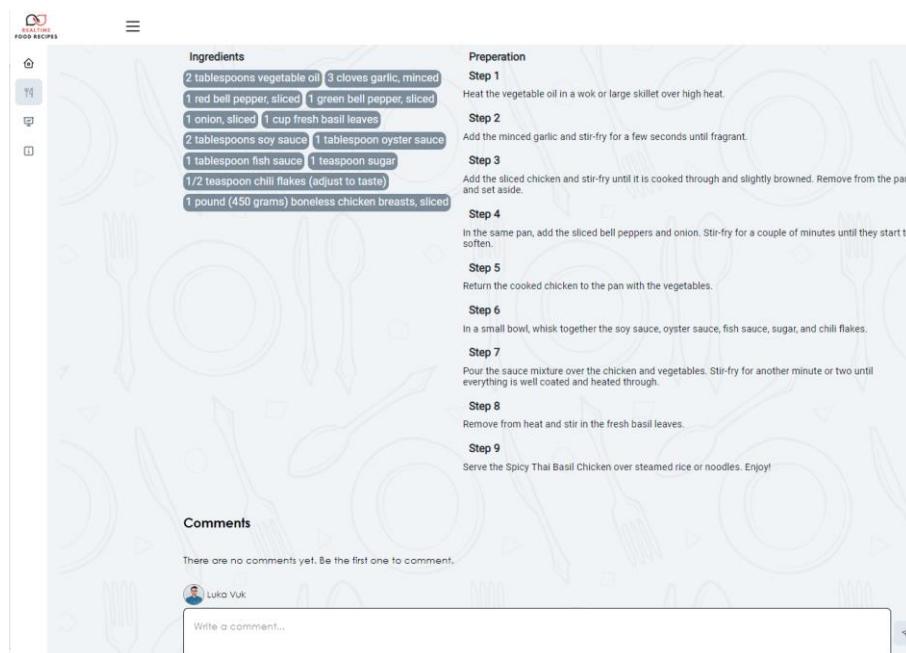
REALTIME FOOD RECIPES

Ingredients

2 tablespoons vegetable oil
3 cloves garlic, minced
1 red bell pepper, sliced
1 green bell pepper, sliced
1 onion, sliced
1 cup fresh basil leaves
2 tablespoons soy sauce
1 tablespoon oyster sauce
1 tablespoon fish sauce
1 teaspoon sugar
1/2 teaspoon chili flakes (adjust to taste)
1 pound (450 grams) boneless chicken breasts, sliced

Preperation

Step 1
Heat the vegetable oil in a wok or large skillet over high heat.

Step 2
Add the minced garlic and stir-fry for a few seconds until fragrant.

Step 3
Add the sliced chicken and stir-fry until it is cooked through and slightly browned. Remove from the pa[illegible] and set aside.

Step 4
In the same pan, add the sliced bell peppers and onion. Stir-fry for a couple of minutes until they start t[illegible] soften.

Step 5
Return the cooked chicken to the pan with the vegetables.

Step 6
In a small bowl, whisk together the soy sauce, oyster sauce, fish sauce, sugar, and chili flakes.

Step 7
Pour the sauce mixture over the chicken and vegetables. Stir-fry for another minute or two until everything is well coated and heated through.

Step 8
Remove from heat and stir in the fresh basil leaves.

Step 9
Serve the Spicy Thai Basil Chicken over steamed rice or noodles. Enjoy!

Comments

There are no comments yet. Be the first one to comment.

Luka Vuk

Write a comment...